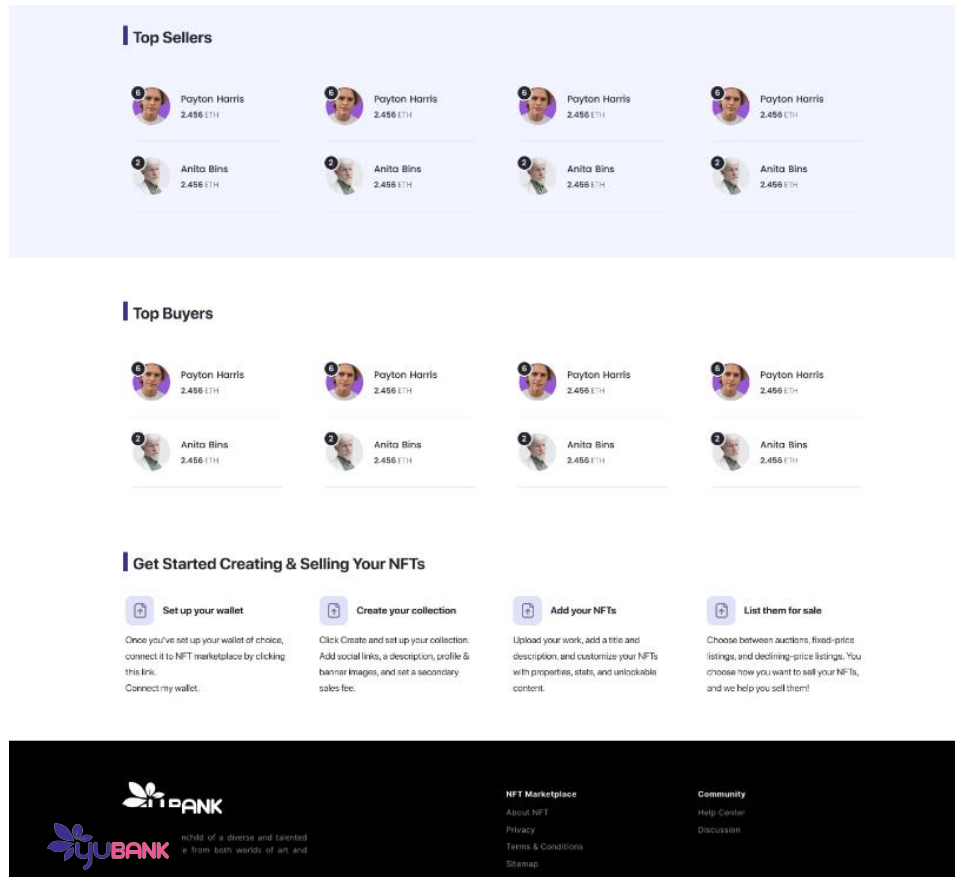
Top Sellers

6 Payton Harris
2.456 ETH

6 Payton Harris
2.456 ETH

6 Payton Harris
2.456 ETH

6 Payton Harris
2.456 ETH

2 Anita Bins
2.456 ETH

2 Anita Bins
2.456 ETH

2 Anita Bins
2.456 ETH

2 Anita Bins
2.456 ETH

Top Buyers

6 Payton Harris
2.456 ETH

6 Payton Harris
2.456 ETH

6 Payton Harris
2.456 ETH

6 Payton Harris
2.456 ETH

2 Anita Bins
2.456 ETH

2 Anita Bins
2.456 ETH

2 Anita Bins
2.456 ETH

2 Anita Bins
2.456 ETH

Get Started Creating & Selling Your NFTs

Set up your wallet

Once you've set up your wallet of choice, connect it to NFT marketplace by clicking this link.
Connect my wallet.

Create your collection

Click Create and set up your collection. Add social links, a description, profile & banner images, and set a secondary sales fee.

Add your NFTs

Upload your work, add a title and description, and customize your NFTs with properties, stats, and unlockable content.

List them for sale

Choose between auctions, fixed-price listings, and declining-price listings. You choose how you want to sell your NFTs, and we help you sell them!

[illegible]BANK

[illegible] brainchild of a diverse and talented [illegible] from both worlds of art and

YUBANK

NFT Marketplace
About NFT
Privacy
Terms & Conditions
Sitemap

Community
Help Center
Discussion